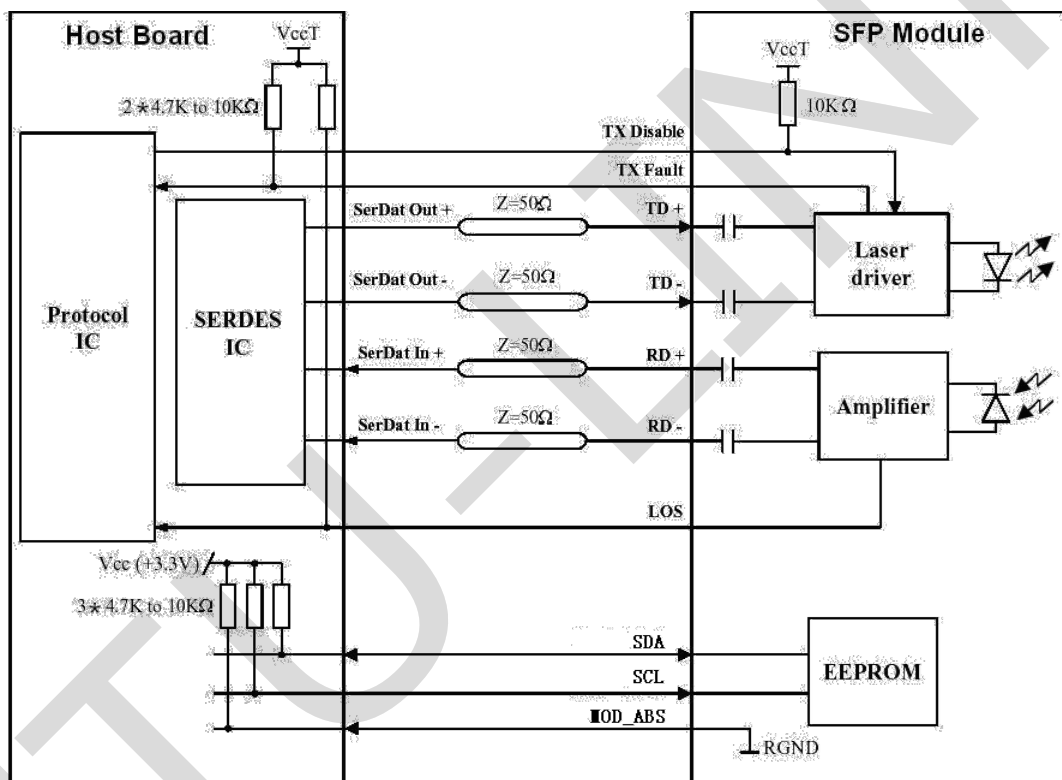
Host Board
VccT
2 ★ 4.7K to 10KΩ
SFP Module
VccT
10KΩ
TX Disable
TX Fault
Protocol IC
SERDES IC
SerDat Out +
Z=50Ω
TD +
SerDat Out -
Z=50Ω
TD -
Laser driver
SerDat In +
Z=50Ω
RD +
SerDat In -
Z=50Ω
RD -
Amplifier
LOS
Vcc (+3.3V)
3 ★ 4.7K to 10KΩ
SDA
SCL
MOD_ABS
EEPROM
RGND
TU-LIN